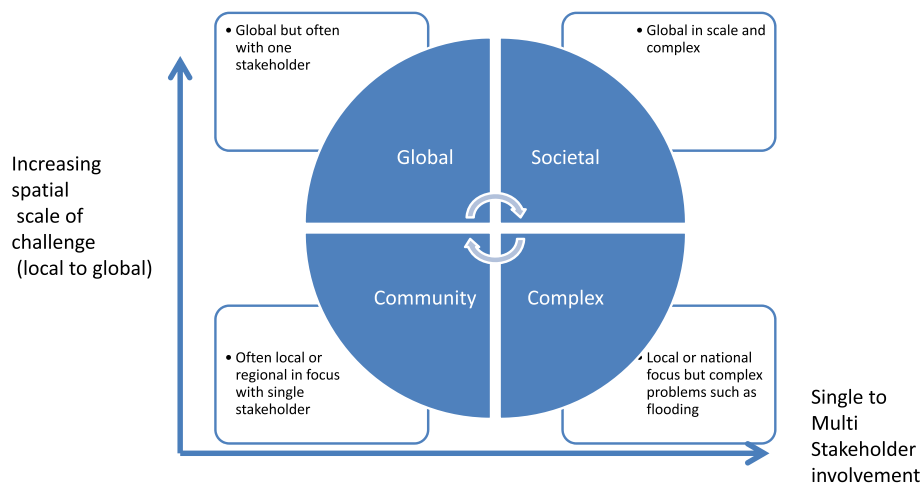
Increasing spatial scale of challenge (local to global)

• Global but often with one stakeholder

• Global in scale and complex

Global

Societal

Community

Complex

• Often local or regional in focus with single stakeholder

• Local or national focus but complex problems such as flooding

Single to Multi Stakeholder involvement